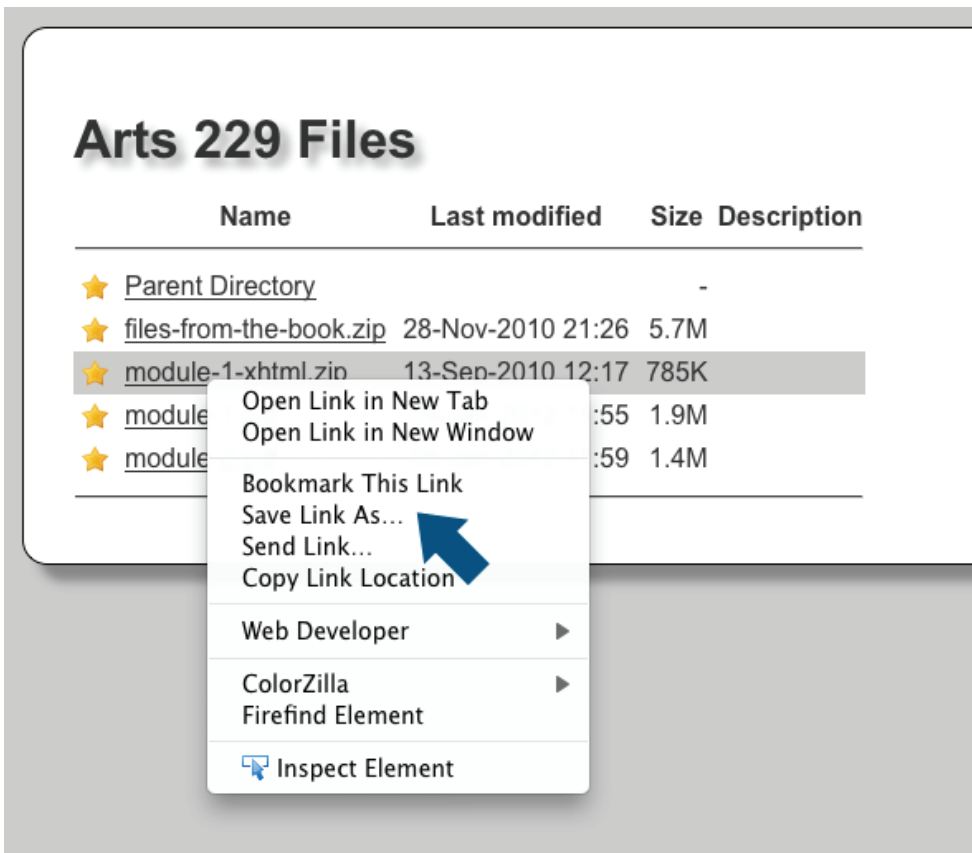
Arts 229 Files

| Name | Last modified | Size | Description |
|---|---|---|---|
| Parent Directory | | - | |
| files-from-the-book.zip | 28-Nov-2010 21:26 | 5.7M | |
| module-1-xhtml.zip | 13-Sep-2010 12:17 | 785K | |
| module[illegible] | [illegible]:55 | 1.9M | |
| module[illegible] | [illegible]:59 | 1.4M | |

Open Link in New Tab
Open Link in New Window

Bookmark This Link
Save Link As...
Send Link...
Copy Link Location

Web Developer

ColorZilla
Firefind Element

Inspect Element